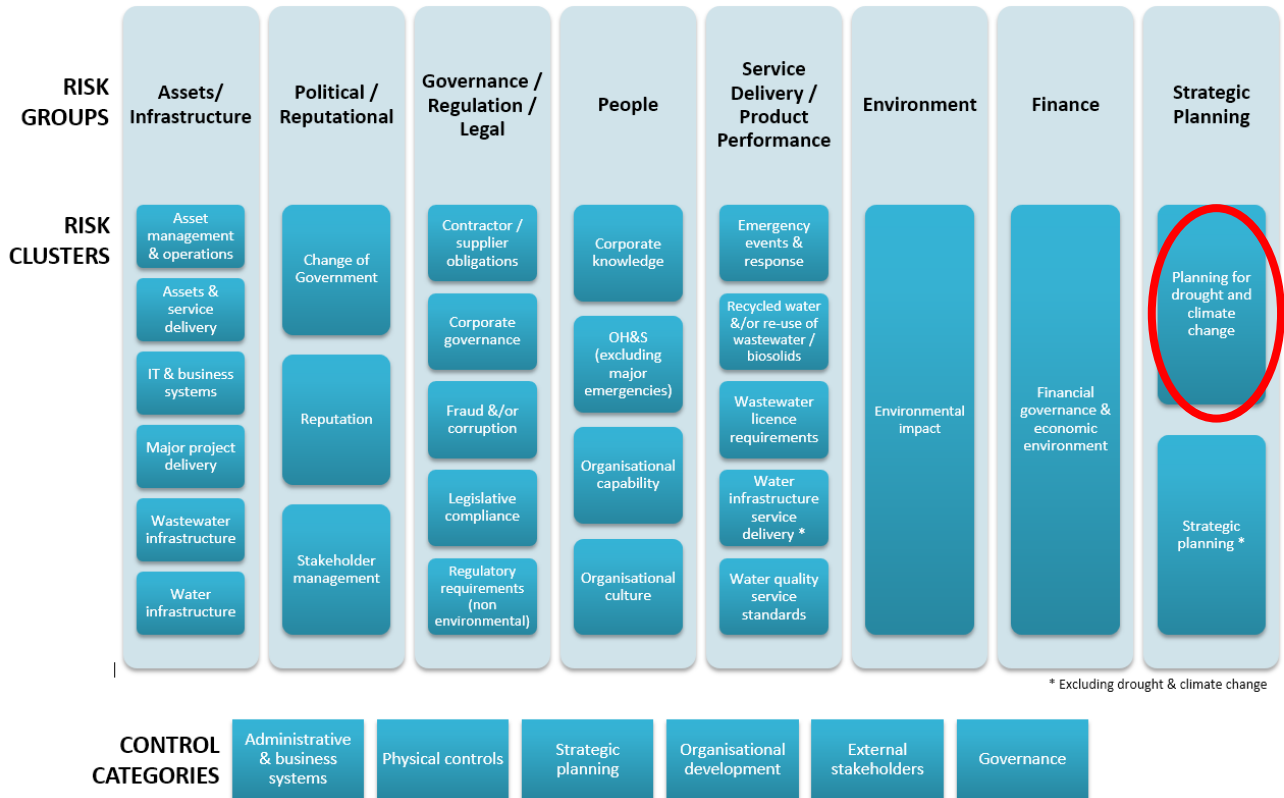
RISK GROUPS

Assets/ Infrastructure

Political / Reputational

Governance / Regulation / Legal

People

Service Delivery / Product Performance

Environment

Finance

Strategic Planning

RISK CLUSTERS

Asset management & operations

Assets & service delivery

IT & business systems

Major project delivery

Wastewater infrastructure

Water infrastructure

Change of Government

Reputation

Stakeholder management

Contractor / supplier obligations

Corporate governance

Fraud &/or corruption

Legislative compliance

Regulatory requirements (non environmental)

Corporate knowledge

OH&S (excluding major emergencies)

Organisational capability

Organisational culture

Emergency events & response

Recycled water &/or re-use of wastewater / biosolids

Wastewater licence requirements

Water infrastructure service delivery *

Water quality service standards

Environmental impact

Financial governance & economic environment

Planning for drought and climate change

Strategic planning *

* Excluding drought & climate change

CONTROL CATEGORIES

Administrative & business systems

Physical controls

Strategic planning

Organisational development

External stakeholders

Governance